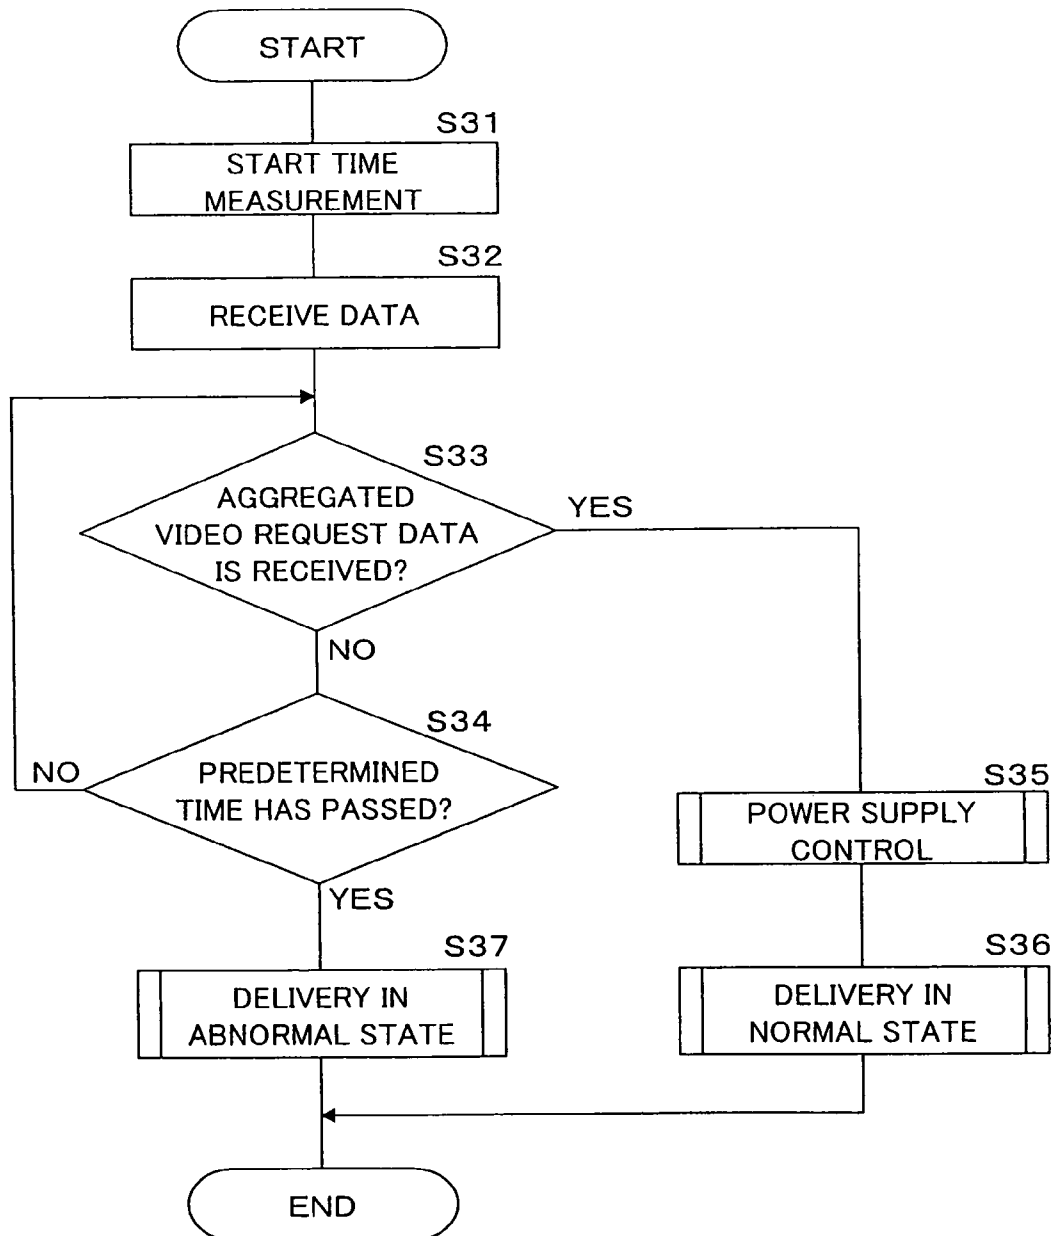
START

S31

START TIME MEASUREMENT

S32

RECEIVE DATA

S33

AGGREGATED VIDEO REQUEST DATA IS RECEIVED?

YES

NO

S34

NO

PREDETERMINED TIME HAS PASSED?

YES

S35

POWER SUPPLY CONTROL

S36

DELIVERY IN NORMAL STATE

S37

DELIVERY IN ABNORMAL STATE

END